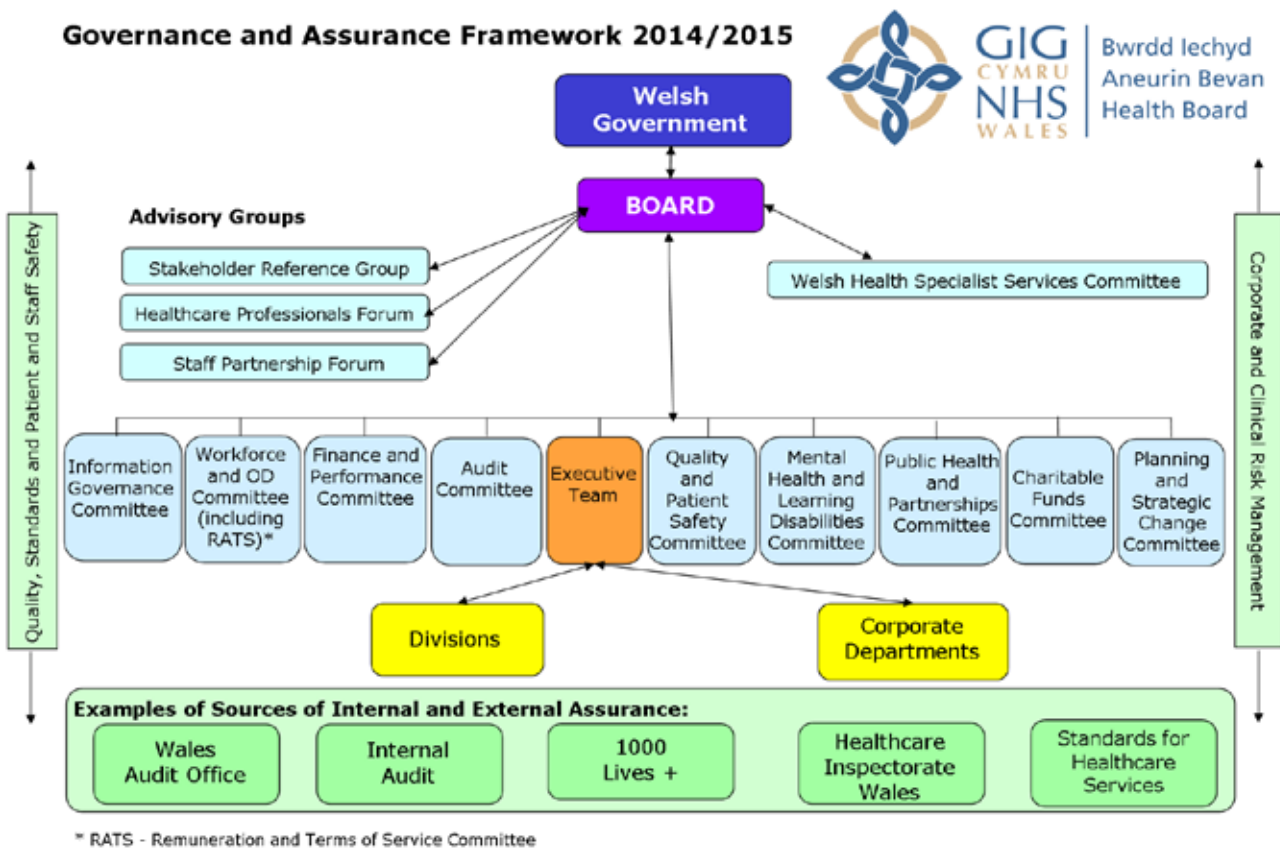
Governance and Assurance Framework 2014/2015

GIG CYMRU NHS WALES

Bwrdd Iechyd Aneurin Bevan Health Board

Welsh Government

BOARD

Advisory Groups

Stakeholder Reference Group

Healthcare Professionals Forum

Staff Partnership Forum

Welsh Health Specialist Services Committee

Quality, Standards and Patient and Staff Safety

Corporate and Clinical Risk Management

Information Governance Committee

Workforce and OD Committee (including RATS)*

Finance and Performance Committee

Audit Committee

Executive Team

Quality and Patient Safety Committee

Mental Health and Learning Disabilities Committee

Public Health and Partnerships Committee

Charitable Funds Committee

Planning and Strategic Change Committee

Divisions

Corporate Departments

Examples of Sources of Internal and External Assurance:

Wales Audit Office

Internal Audit

1000 Lives +

Healthcare Inspectorate Wales

Standards for Healthcare Services

* RATS - Remuneration and Terms of Service Committee